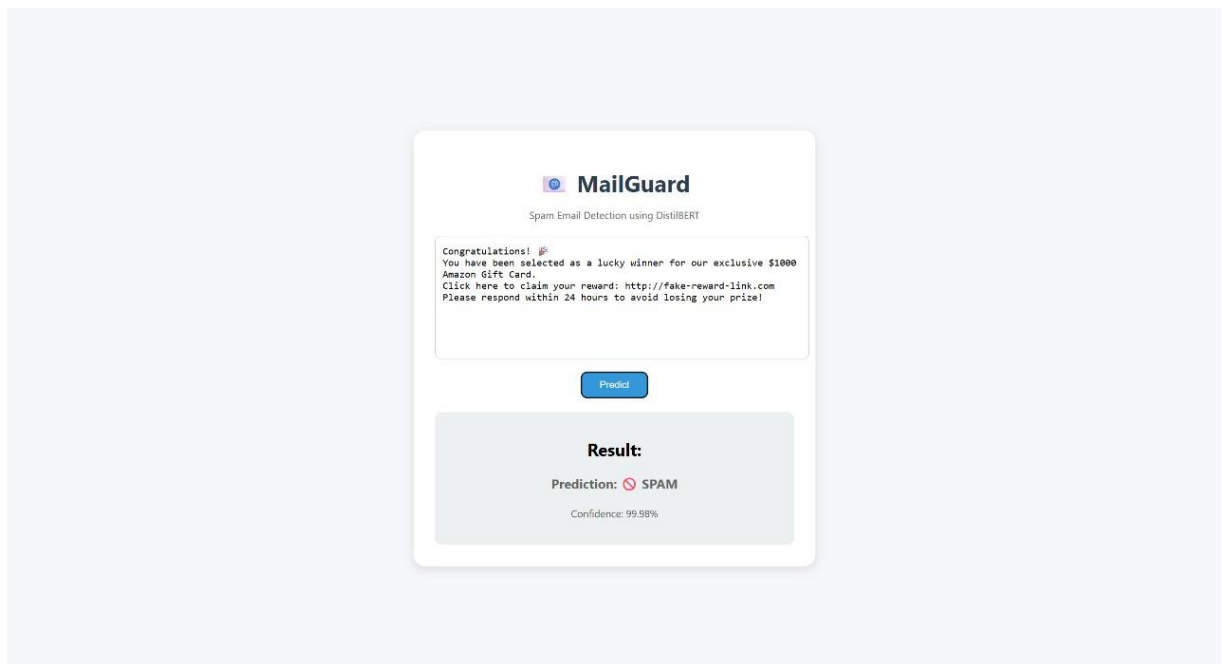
📧 MailGuard

Spam Email Detection using DistilBERT

Congratulations! 🎉
You have been selected as a lucky winner for our exclusive $1000 Amazon Gift Card.
Click here to claim your reward: http://fake-reward-link.com
Please respond within 24 hours to avoid losing your prize!

Predict

Result:

Prediction: 🚫 SPAM

Confidence: 99.98%